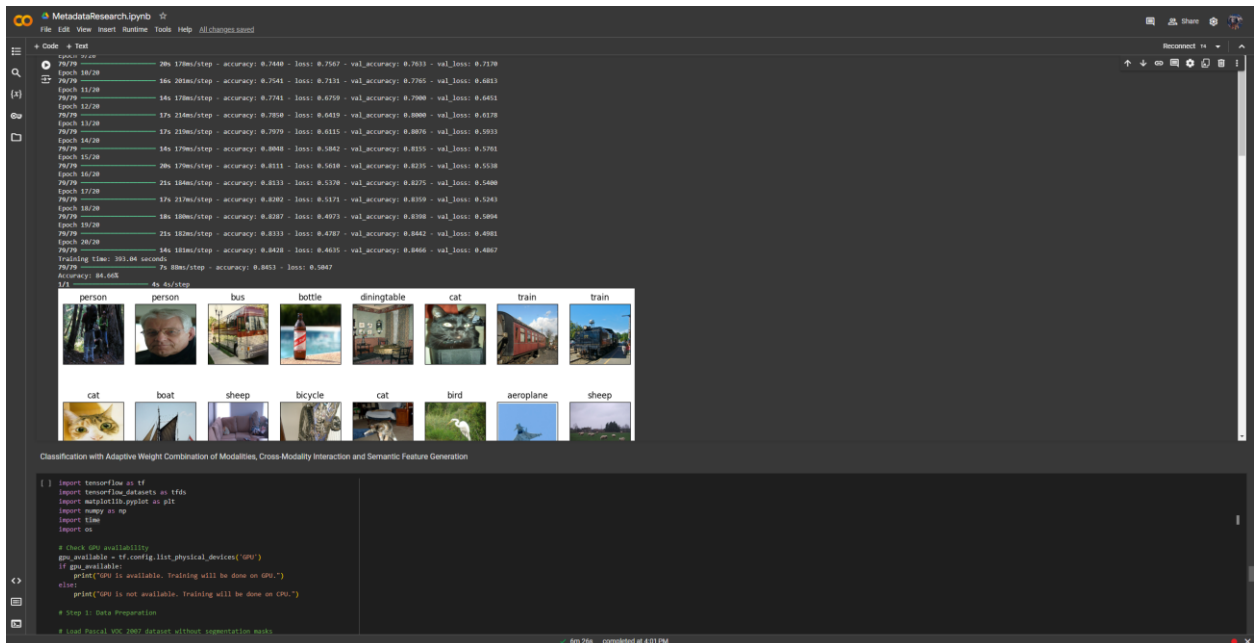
MetadataResearch.ipynb ☆
File Edit View Insert Runtime Tools Help All changes saved

Share

+ Code + Text

Reconnect

Epoch 9/20
79/79 ━━━━━━━━━━ 20s 178ms/step - accuracy: 0.7440 - loss: 0.7567 - val_accuracy: 0.7633 - val_loss: 0.7170
Epoch 10/20
79/79 ━━━━━━━━━━ 16s 201ms/step - accuracy: 0.7541 - loss: 0.7131 - val_accuracy: 0.7765 - val_loss: 0.6813
Epoch 11/20
79/79 ━━━━━━━━━━ 14s 178ms/step - accuracy: 0.7741 - loss: 0.6759 - val_accuracy: 0.7900 - val_loss: 0.6451
Epoch 12/20
79/79 ━━━━━━━━━━ 17s 214ms/step - accuracy: 0.7850 - loss: 0.6419 - val_accuracy: 0.8000 - val_loss: 0.6178
Epoch 13/20
79/79 ━━━━━━━━━━ 17s 219ms/step - accuracy: 0.7979 - loss: 0.6115 - val_accuracy: 0.8076 - val_loss: 0.5933
Epoch 14/20
79/79 ━━━━━━━━━━ 14s 179ms/step - accuracy: 0.8048 - loss: 0.5842 - val_accuracy: 0.8155 - val_loss: 0.5701
Epoch 15/20
79/79 ━━━━━━━━━━ 20s 179ms/step - accuracy: 0.8111 - loss: 0.5610 - val_accuracy: 0.8235 - val_loss: 0.5538
Epoch 16/20
79/79 ━━━━━━━━━━ 21s 184ms/step - accuracy: 0.8133 - loss: 0.5370 - val_accuracy: 0.8275 - val_loss: 0.5400
Epoch 17/20
79/79 ━━━━━━━━━━ 17s 217ms/step - accuracy: 0.8202 - loss: 0.5171 - val_accuracy: 0.8359 - val_loss: 0.5243
Epoch 18/20
79/79 ━━━━━━━━━━ 20s 180ms/step - accuracy: 0.8287 - loss: 0.4973 - val_accuracy: 0.8398 - val_loss: 0.5094
Epoch 19/20
79/79 ━━━━━━━━━━ 21s 182ms/step - accuracy: 0.8333 - loss: 0.4787 - val_accuracy: 0.8442 - val_loss: 0.4981
Epoch 20/20
79/79 ━━━━━━━━━━ 14s 181ms/step - accuracy: 0.8428 - loss: 0.4635 - val_accuracy: 0.8466 - val_loss: 0.4867
Training time: 393.04 seconds
79/79 ━━━━━━━━━━ 7s 88ms/step - accuracy: 0.8453 - loss: 0.5047
Accuracy: 84.66%
1/1 ━━━━━━━━━━ 4s 4s/step

person person bus bottle diningtable cat train train
cat boat sheep bicycle cat bird aeroplane sheep

Classification with Adaptive Weight Combination of Modalities, Cross-Modality Interaction and Semantic Feature Generation

[ ] import tensorflow as tf
import tensorflow_datasets as tfds
import matplotlib.pyplot as plt
import numpy as np
import time
import os

# Check GPU availability
gpu_available = tf.config.list_physical_devices('GPU')
if gpu_available:
    print("GPU is available. Training will be done on GPU.")
else:
    print("GPU is not available. Training will be done on CPU.")

# Step 1: Data Preparation

# Load Pascal VOC 2007 dataset without segmentation masks

✓ 6m 26s completed at 4:01 PM